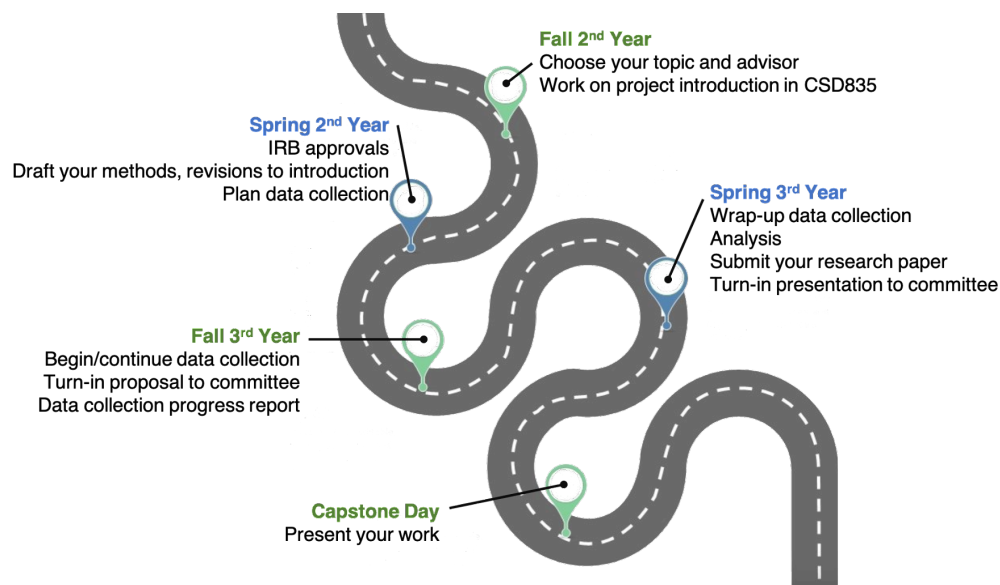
Fall 2$^{nd}$ Year
Choose your topic and advisor
Work on project introduction in CSD835

Spring 2$^{nd}$ Year
IRB approvals
Draft your methods, revisions to introduction
Plan data collection

Spring 3$^{rd}$ Year
Wrap-up data collection
Analysis
Submit your research paper
Turn-in presentation to committee

Fall 3$^{rd}$ Year
Begin/continue data collection
Turn-in proposal to committee
Data collection progress report

Capstone Day
Present your work